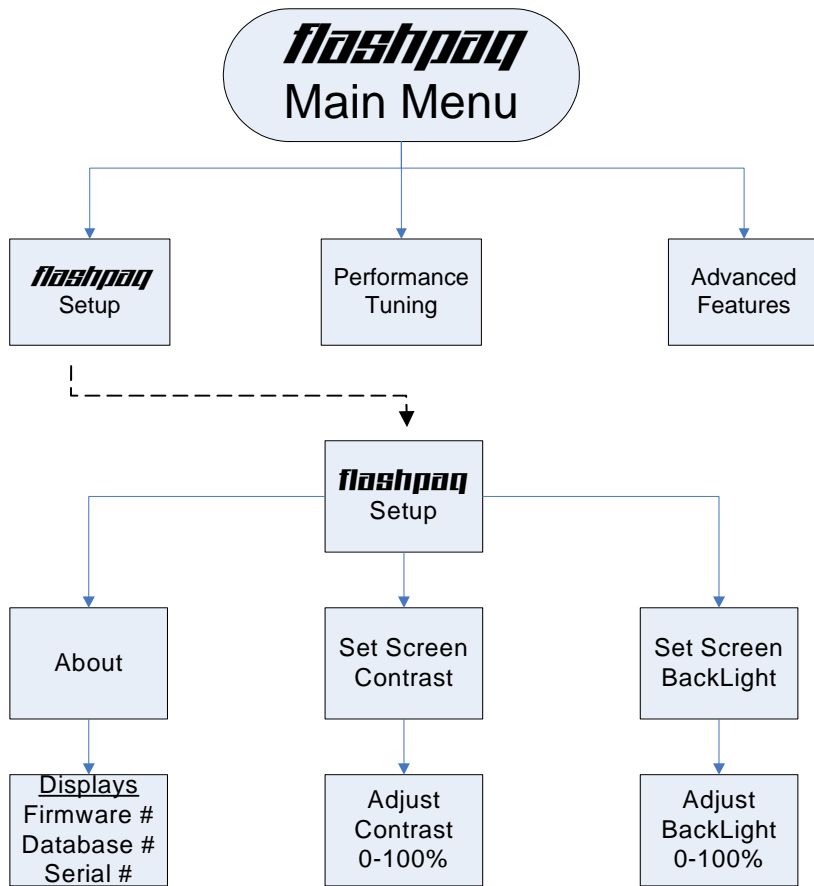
flashpaq
Main Menu

flashpaq
Setup

Performance Tuning

Advanced Features

flashpaq
Setup

About

Set Screen Contrast

Set Screen BackLight

Displays
Firmware #
Database #
Serial #

Adjust Contrast 0-100%

Adjust BackLight 0-100%